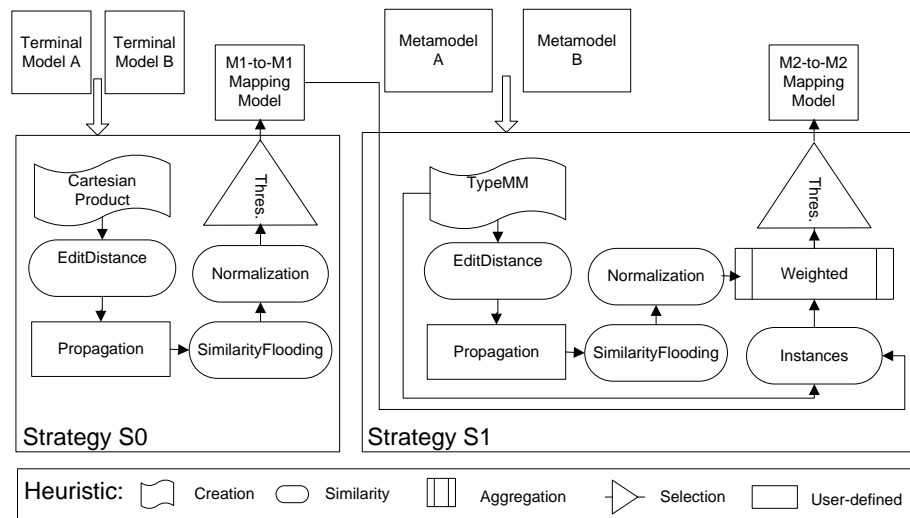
Terminal Model A

Terminal Model B

M1-to-M1 Mapping Model

Metamodel A

Metamodel B

M2-to-M2 Mapping Model

Cartesian Product

Thres.

EditDistance

Normalization

Propagation

SimilarityFlooding

Strategy S0

TypeMM

Thres.

EditDistance

Normalization

Weighted

Propagation

SimilarityFlooding

Instances

Strategy S1

Heuristic: Creation Similarity Aggregation Selection User-defined